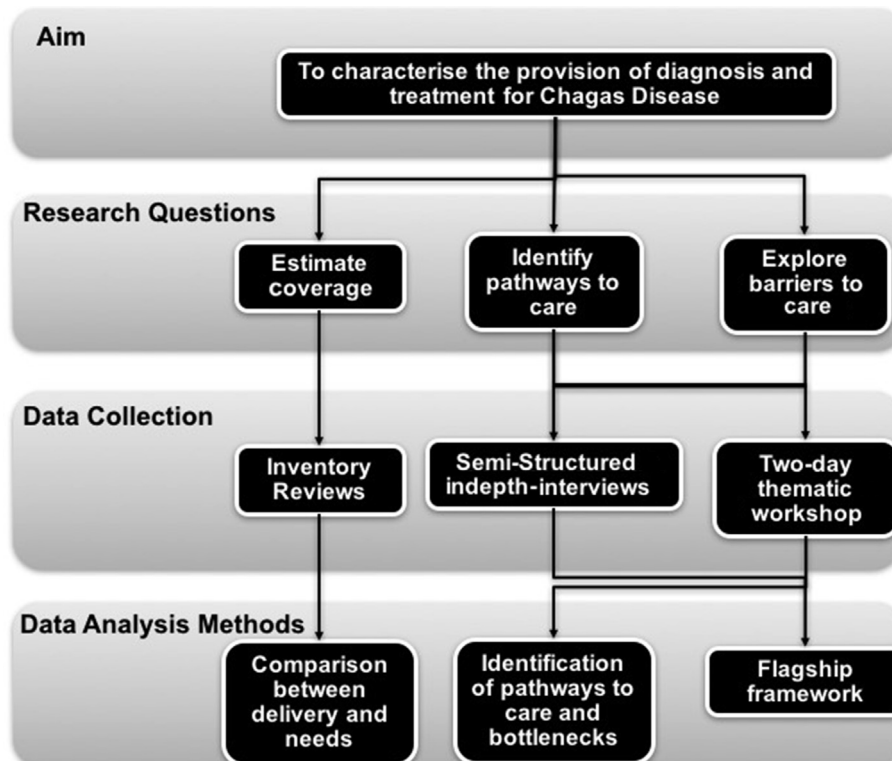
Aim

To characterise the provision of diagnosis and treatment for Chagas Disease

Research Questions

Estimate coverage

Identify pathways to care

Explore barriers to care

Data Collection

Inventory Reviews

Semi-Structured indepth-interviews

Two-day thematic workshop

Data Analysis Methods

Comparison between delivery and needs

Identification of pathways to care and bottlenecks

Flagship framework